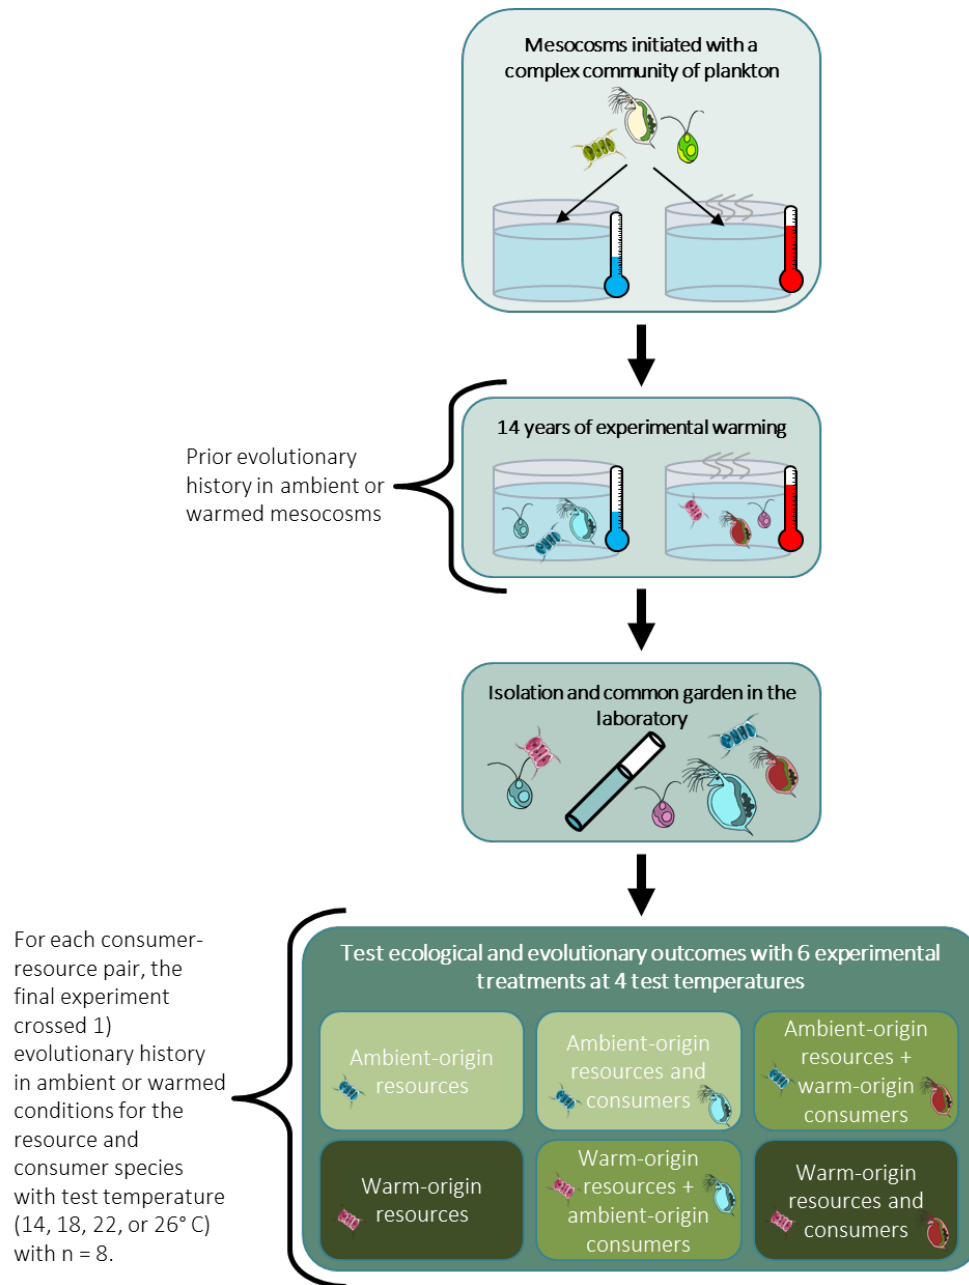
Mesocosms initiated with a complex community of plankton

14 years of experimental warming

Prior evolutionary history in ambient or warmed mesocosms

Isolation and common garden in the laboratory

For each consumer-resource pair, the final experiment crossed 1) evolutionary history in ambient or warmed conditions for the resource and consumer species with test temperature (14, 18, 22, or 26° C) with n = 8.

Test ecological and evolutionary outcomes with 6 experimental treatments at 4 test temperatures

| Ambient-origin resources | Ambient-origin resources and consumers | Ambient-origin resources + warm-origin consumers |
|---|---|---|
| Warm-origin resources | Warm-origin resources + ambient-origin consumers | Warm-origin resources and consumers |